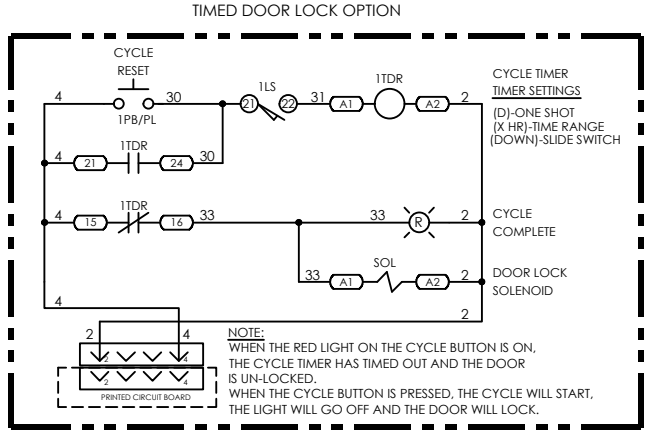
TIMED DOOR LOCK OPTION

CYCLE
RESET
4
30
1PB/PL
21
1LS
22
31
A1
1TDR
A2
2

CYCLE TIMER
TIMER SETTINGS
(D)-ONE SHOT
(X HR)-TIME RANGE
(DOWN)-SLIDE SWITCH

4
21
1TDR
24
30

4
15
1TDR
16
33
33
R
2
CYCLE
COMPLETE

33
A1
SOL
A2
2
DOOR LOCK
SOLENOID

4
2

2
4
2
4
2
4
PRINTED CIRCUIT BOARD

NOTE:
WHEN THE RED LIGHT ON THE CYCLE BUTTON IS ON, THE CYCLE TIMER HAS TIMED OUT AND THE DOOR IS UN-LOCKED.
WHEN THE CYCLE BUTTON IS PRESSED, THE CYCLE WILL START, THE LIGHT WILL GO OFF AND THE DOOR WILL LOCK.